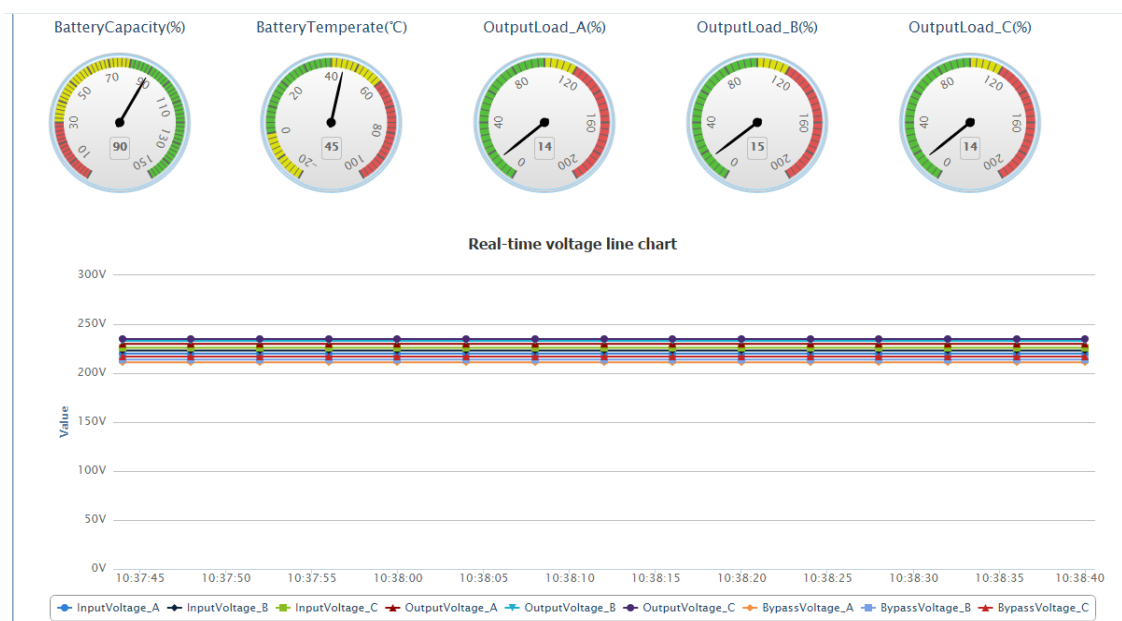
BatteryCapacity(%)

10 30 50 70 90 110 130 150

90

BatteryTemperate(℃)

-20 0 20 40 60 80 100

45

OutputLoad_A(%)

0 40 80 120 160 200

14

OutputLoad_B(%)

0 40 80 120 160 200

15

OutputLoad_C(%)

0 40 80 120 160 200

14

Real-time voltage line chart

300V
250V
200V
150V
100V
50V
0V

Value

10:37:45 10:37:50 10:37:55 10:38:00 10:38:05 10:38:10 10:38:15 10:38:20 10:38:25 10:38:30 10:38:35 10:38:40

InputVoltage_A InputVoltage_B InputVoltage_C OutputVoltage_A OutputVoltage_B OutputVoltage_C BypassVoltage_A BypassVoltage_B BypassVoltage_C